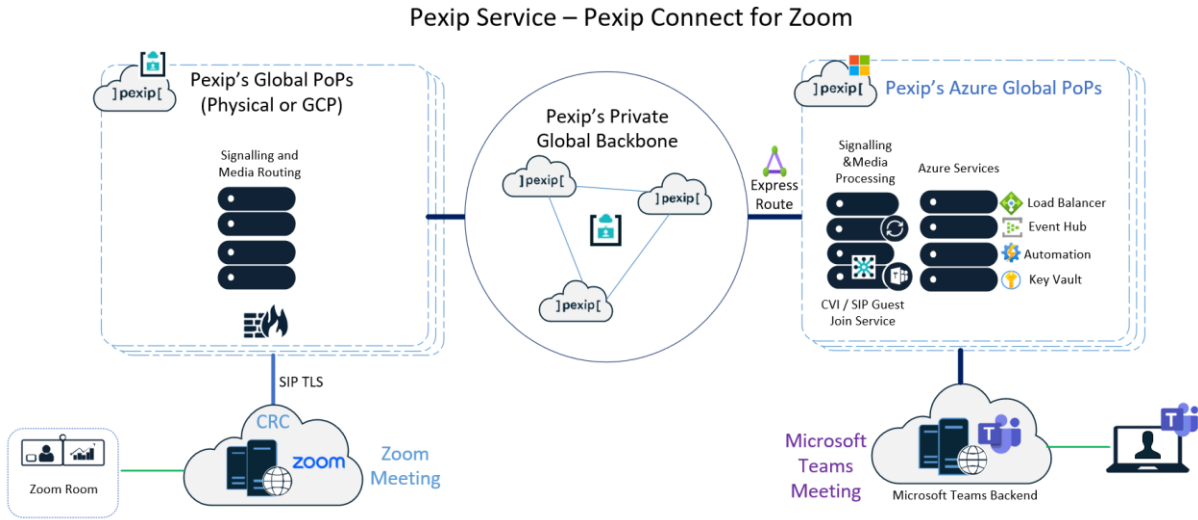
Pexip Service – Pexip Connect for Zoom

]pexip[

Pexip's Global PoPs (Physical or GCP)

Signalling and Media Routing

Pexip's Private Global Backbone

]pexip[

]pexip[

]pexip[

Express Route

]pexip[

Pexip's Azure Global PoPs

Signalling &Media Processing

Azure Services

Load Balancer

Event Hub

Automation

Key Vault

CVI / SIP Guest Join Service

SIP TLS

CRC

zoom

Zoom Meeting

Zoom Room

Microsoft Teams Meeting

Microsoft Teams Backend